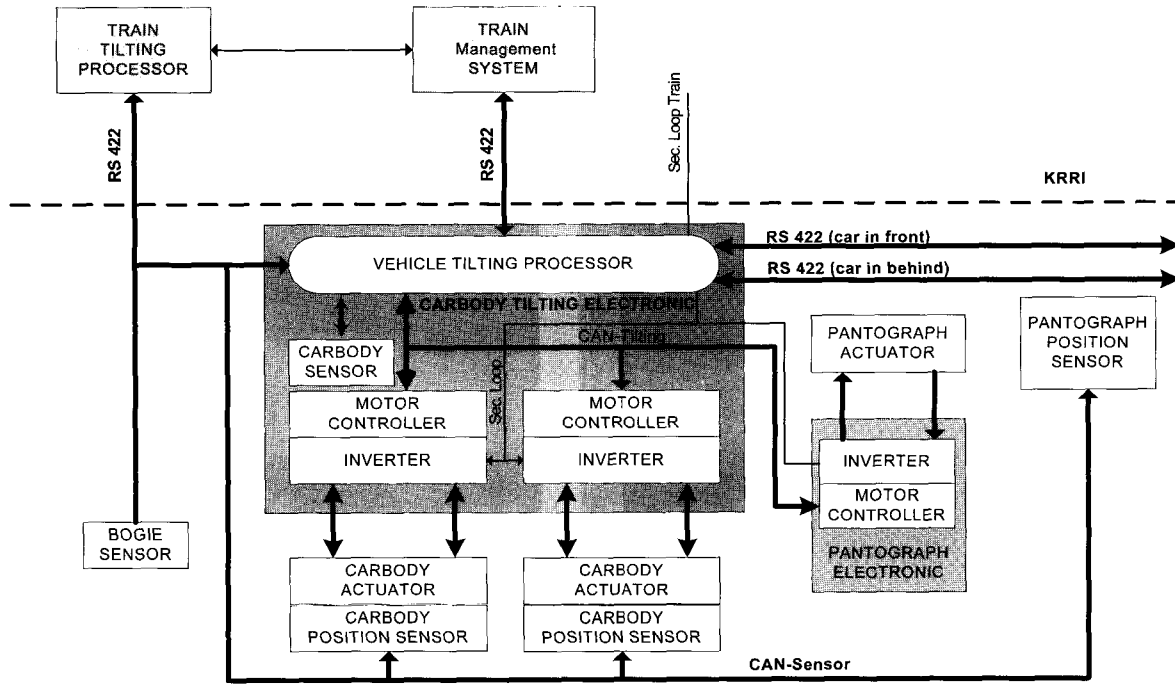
TRAIN TILTING PROCESSOR

TRAIN Management SYSTEM

RS 422

RS 422

Sec. Loop Train

KRRI

VEHICLE TILTING PROCESSOR

RS 422 (car in front)

RS 422 (car in behind)

CARBODY TILTING ELECTRONIC

CAN-Tilting

CARBODY SENSOR

Sec. Loop

MOTOR CONTROLLER

INVERTER

MOTOR CONTROLLER

INVERTER

PANTOGRAPH ACTUATOR

PANTOGRAPH POSITION SENSOR

INVERTER

MOTOR CONTROLLER

PANTOGRAPH ELECTRONIC

BOGIE SENSOR

CARBODY ACTUATOR

CARBODY POSITION SENSOR

CARBODY ACTUATOR

CARBODY POSITION SENSOR

CAN-Sensor